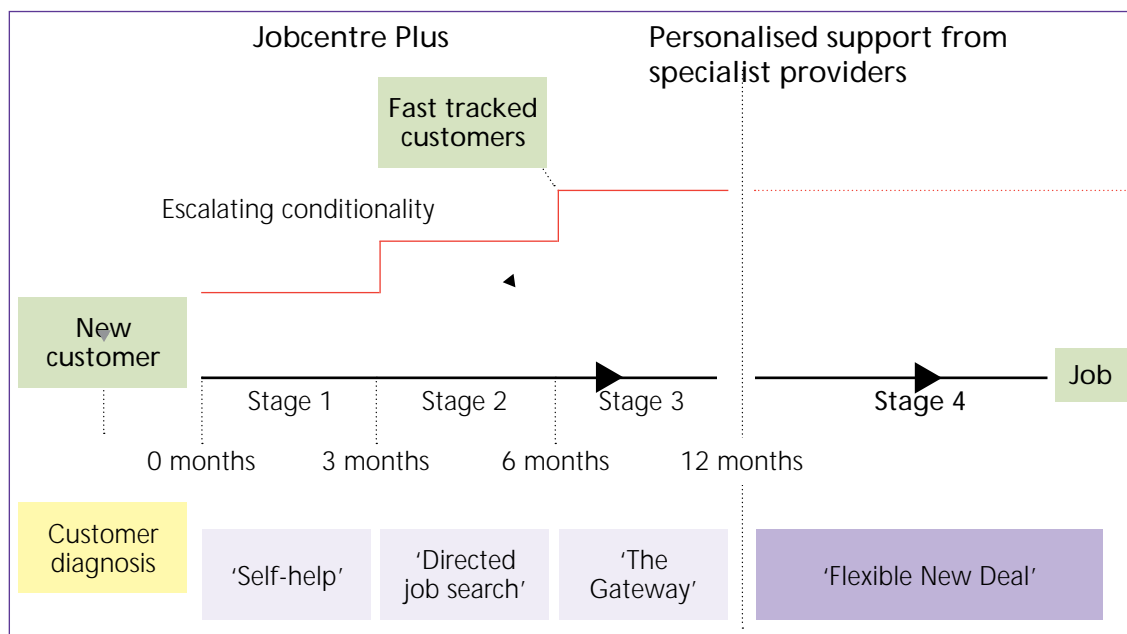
Jobcentre Plus

Personalised support from specialist providers

Fast tracked customers

Escalating conditionality

New customer

Stage 1

Stage 2

Stage 3

Stage 4

Job

0 months

3 months

6 months

12 months

Customer diagnosis

'Self-help'

'Directed job search'

'The Gateway'

'Flexible New Deal'